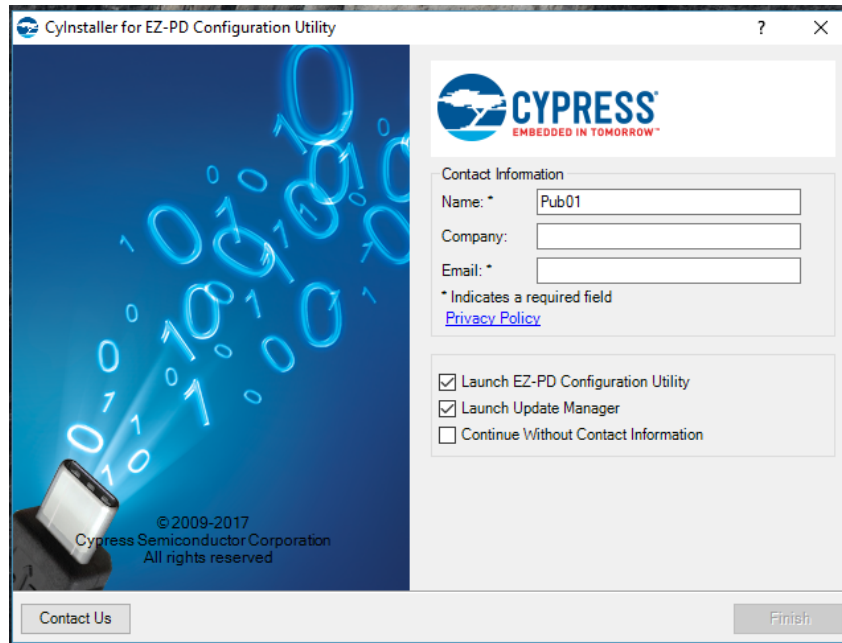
CyInstaller for EZ-PD Configuration Utility

?

X

CYPRESS
EMBEDDED IN TOMORROW™

Contact Information

Name: * Pub01

Company:

Email: *

* Indicates a required field

Privacy Policy

Launch EZ-PD Configuration Utility

Launch Update Manager

Continue Without Contact Information

© 2009-2017
Cypress Semiconductor Corporation
All rights reserved

Contact Us

Finish